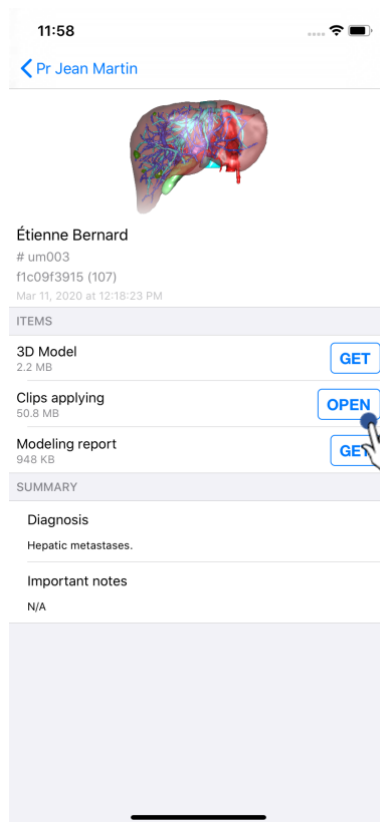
11:58

Pr Jean Martin

Étienne Bernard
# um003
f1c09f3915 (107)
Mar 11, 2020 at 12:18:23 PM

ITEMS

3D Model
2.2 MB
GET

Clips applying
50.8 MB
OPEN

Modeling report
948 KB
GET

SUMMARY

Diagnosis
Hepatic metastases.

Important notes
N/A